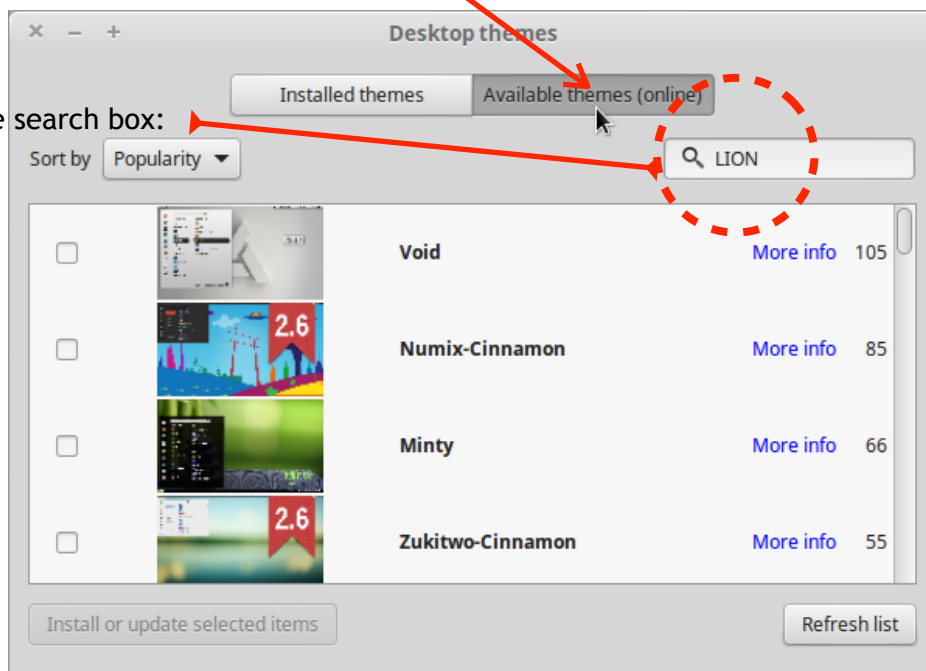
× – +

Desktop themes

Installed themes

Available themes (online)

e search box:

Sort by Popularity

LION

| | | | | |
|---|---|---|---|---|
| | | Void | More info | 105 |
| | 2.6 | Numix-Cinnamon | More info | 85 |
| | | Minty | More info | 66 |
| | 2.6 | Zukitwo-Cinnamon | More info | 55 |

Install or update selected items

Refresh list